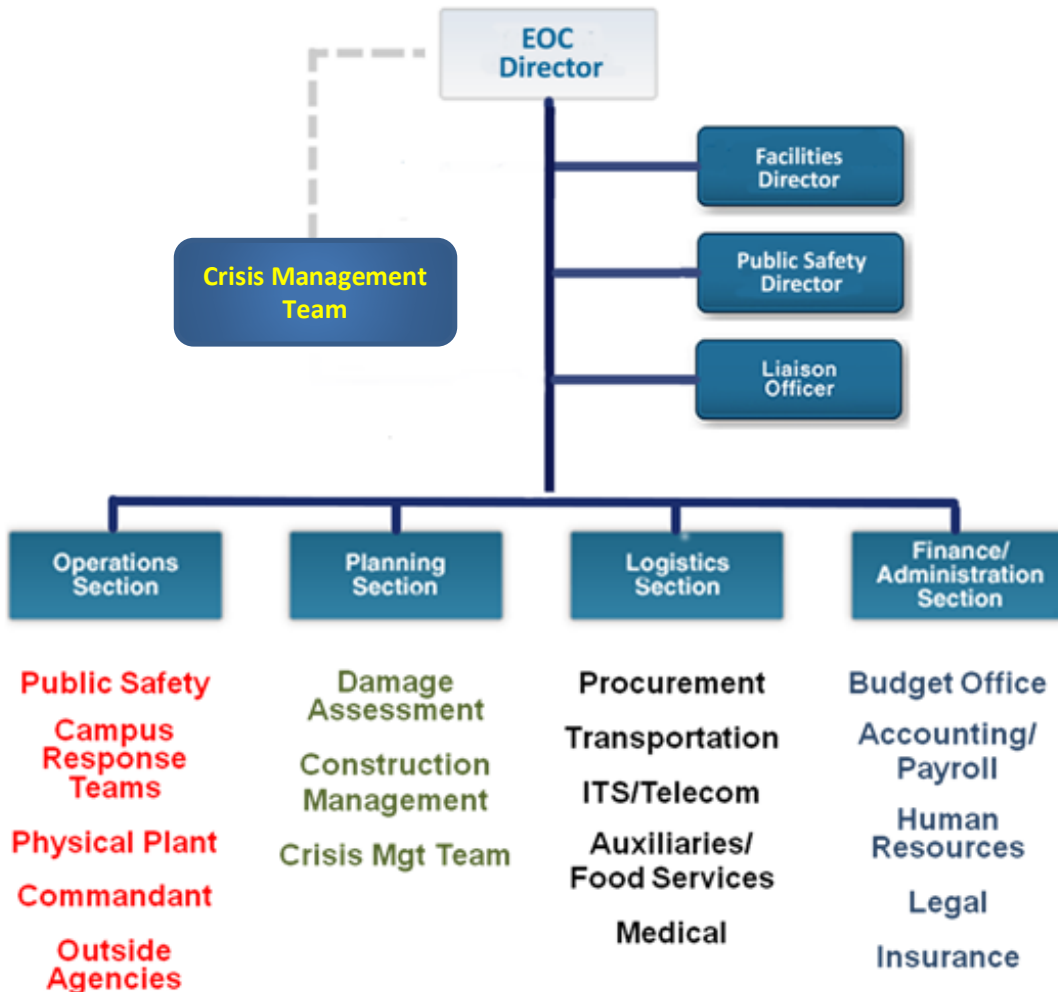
EOC Director

Crisis Management Team

Facilities Director

Public Safety Director

Liaison Officer

Operations Section

Planning Section

Logistics Section

Finance/ Administration Section

Public Safety

Campus Response Teams

Physical Plant

Commandant

Outside Agencies

Damage Assessment

Construction Management

Crisis Mgt Team

Procurement

Transportation

ITS/Telecom

Auxiliaries/ Food Services

Medical

Budget Office

Accounting/ Payroll

Human Resources

Legal

Insurance